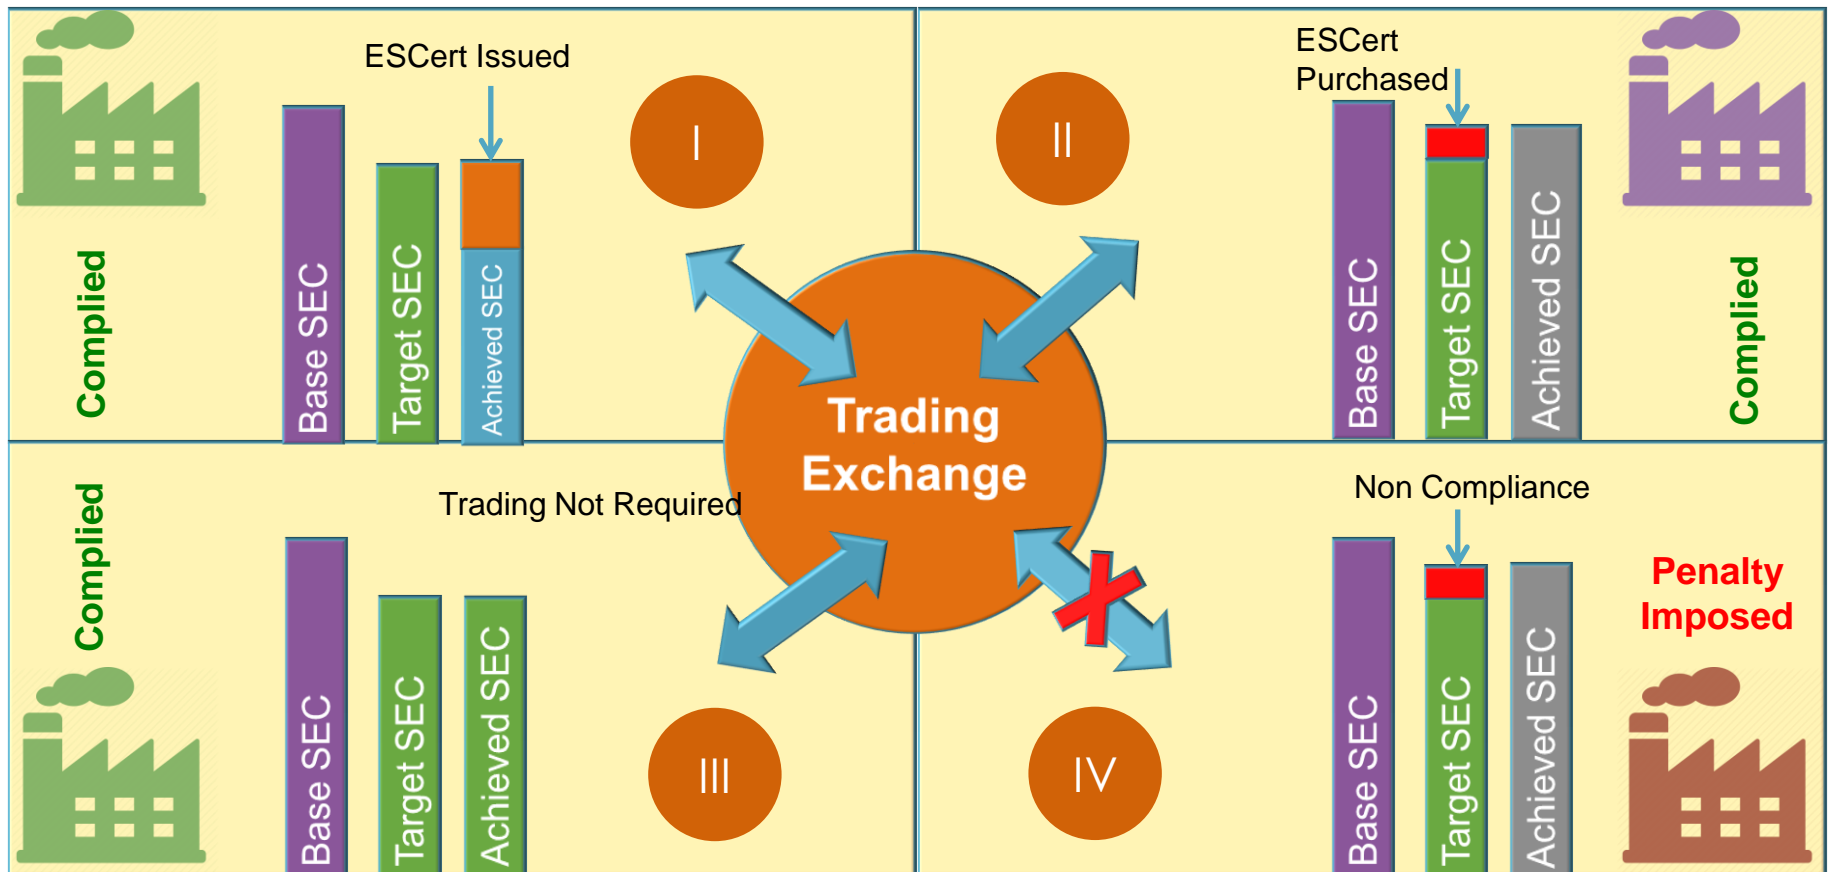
ESCert Issued

I

Complied

Base SEC

Target SEC

Achieved SEC

ESCert Purchased

II

Base SEC

Target SEC

Achieved SEC

Complied

Trading Exchange

Complied

Trading Not Required

Base SEC

Target SEC

Achieved SEC

III

Non Compliance

Penalty Imposed

IV

Base SEC

Target SEC

Achieved SEC